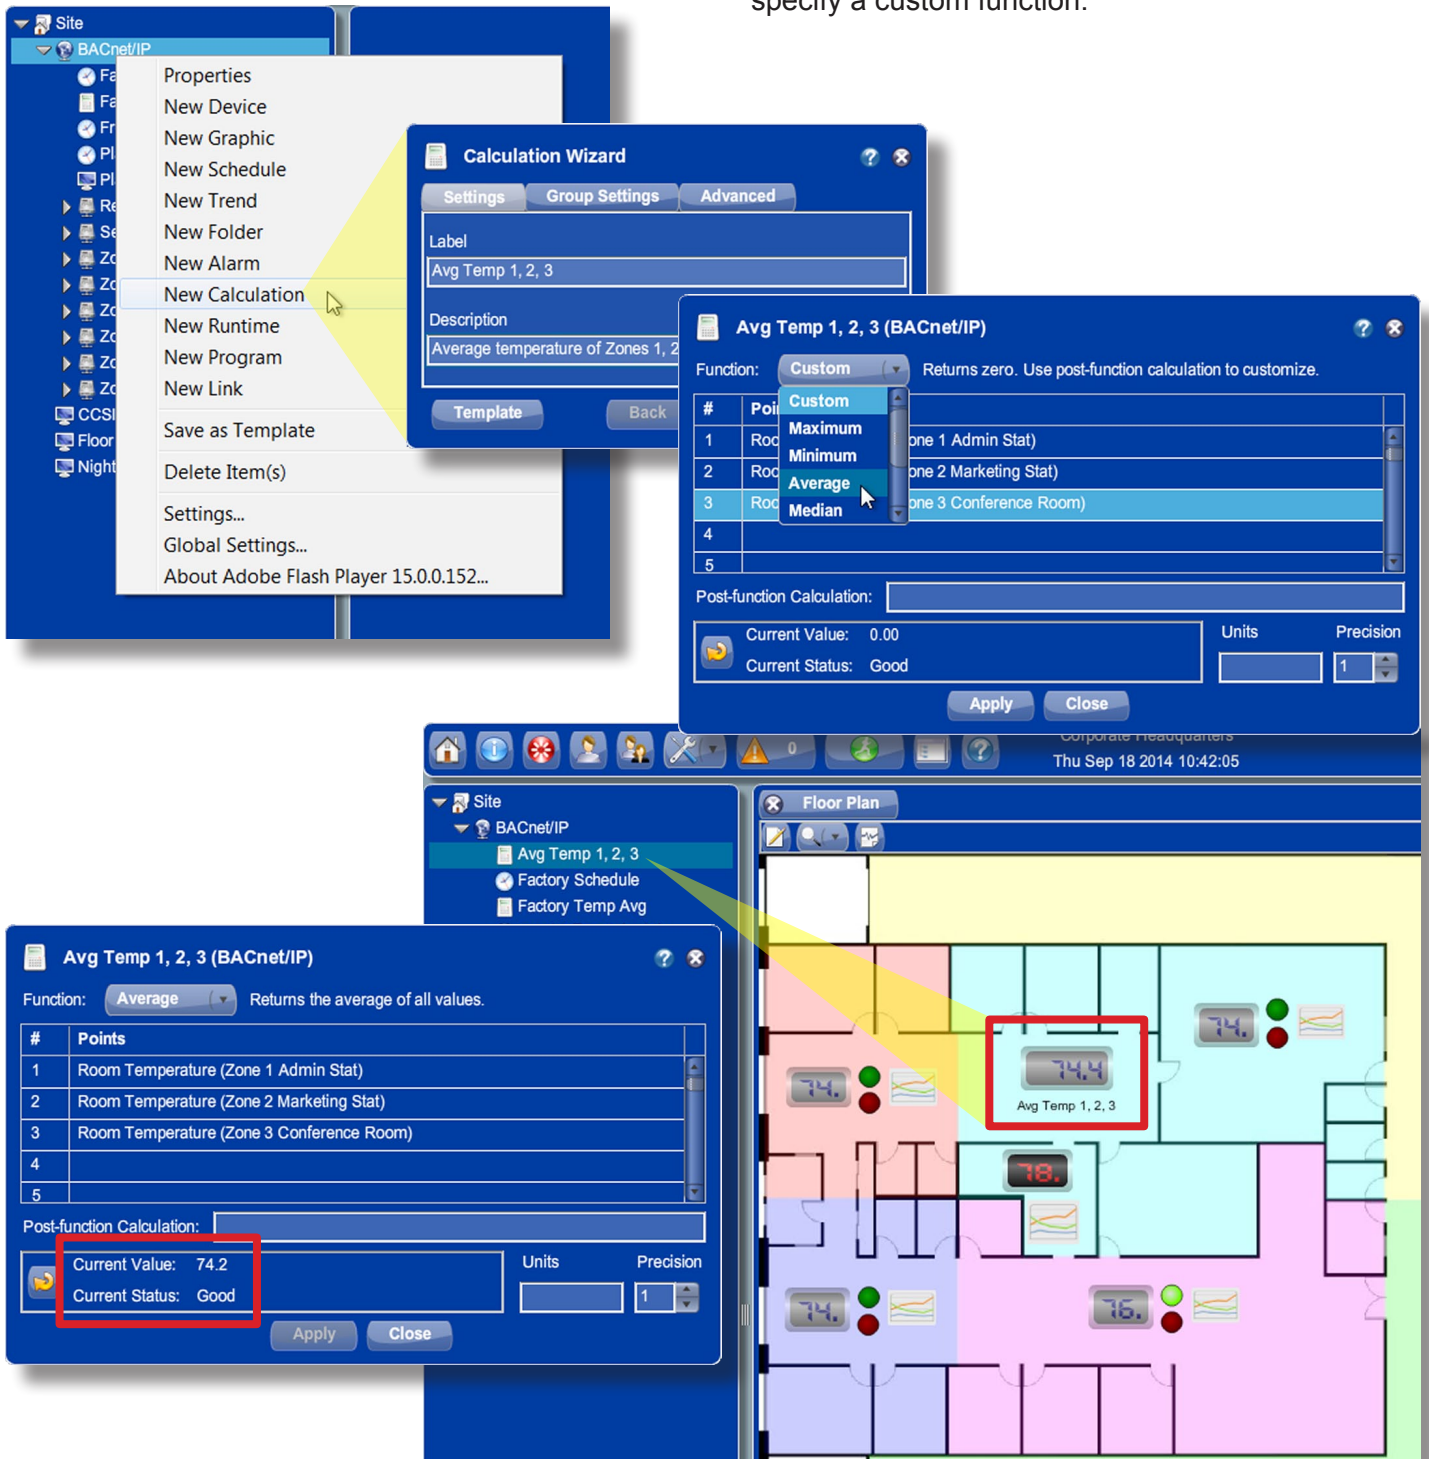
specify a custom function.

Site
BACnet/IP
Fa
Fa
Fr
Pl
Pl
Re
Se
Zo
Zo
Zo
Zo
Zo
Zo
CCSI
Floor
Night

Properties
New Device
New Graphic
New Schedule
New Trend
New Folder
New Alarm
New Calculation
New Runtime
New Program
New Link
Save as Template
Delete Item(s)
Settings...
Global Settings...
About Adobe Flash Player 15.0.0.152...

Calculation Wizard
Settings | Group Settings | Advanced
Label
Avg Temp 1, 2, 3
Description
Average temperature of Zones 1, 2
Template | Back

Avg Temp 1, 2, 3 (BACnet/IP)
Function: Custom Returns zero. Use post-function calculation to customize.
Custom
Maximum
Minimum
Average
Median

| # | Poi |
|---|---|
| 1 | Roo one 1 Admin Stat) |
| 2 | Roo one 2 Marketing Stat) |
| 3 | Roo one 3 Conference Room) |
| 4 | |
| 5 | |

Post-function Calculation:
Current Value: 0.00
Current Status: Good
Units
Precision
1
Apply | Close

0
Corporate Headquarters
Thu Sep 18 2014 10:42:05

Site
BACnet/IP
Avg Temp 1, 2, 3
Factory Schedule
Factory Temp Avg

Floor Plan

Avg Temp 1, 2, 3 (BACnet/IP)
Function: Average Returns the average of all values.

| # | Points |
|---|---|
| 1 | Room Temperature (Zone 1 Admin Stat) |
| 2 | Room Temperature (Zone 2 Marketing Stat) |
| 3 | Room Temperature (Zone 3 Conference Room) |
| 4 | |
| 5 | |

Post-function Calculation:
Current Value: 74.2
Current Status: Good
Units
Precision
1
Apply | Close

74.
74.
74.4
Avg Temp 1, 2, 3
78.
74.
76.